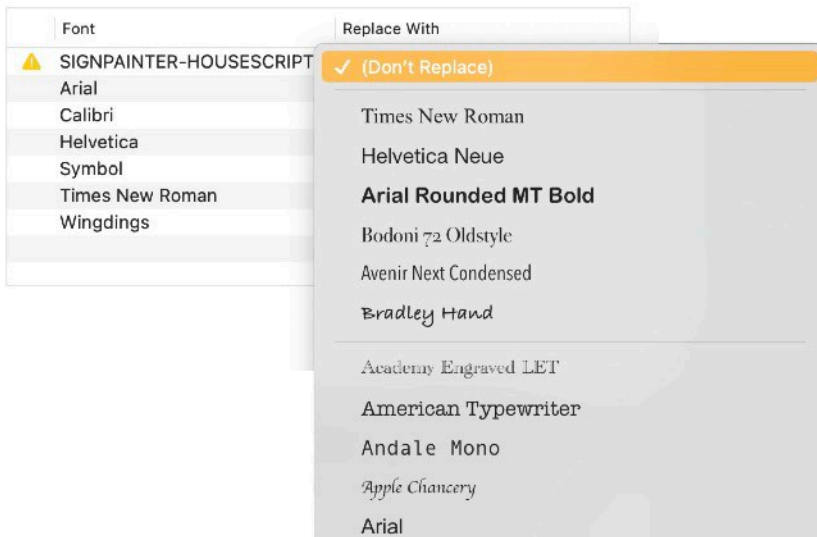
| Font | Replace With |
|---|---|
| SIGNPAINTER-HOUSESCRIPT | |
| Arial | |
| Calibri | |
| Helvetica | |
| Symbol | |
| Times New Roman | |
| Wingdings | |

✓ (Don't Replace)

Times New Roman
Helvetica Neue
Arial Rounded MT Bold
Bodoni 72 Oldstyle
Avenir Next Condensed
Bradley Hand

Academy Engraved LET
American Typewriter
Andale Mono
Apple Chancery
Arial